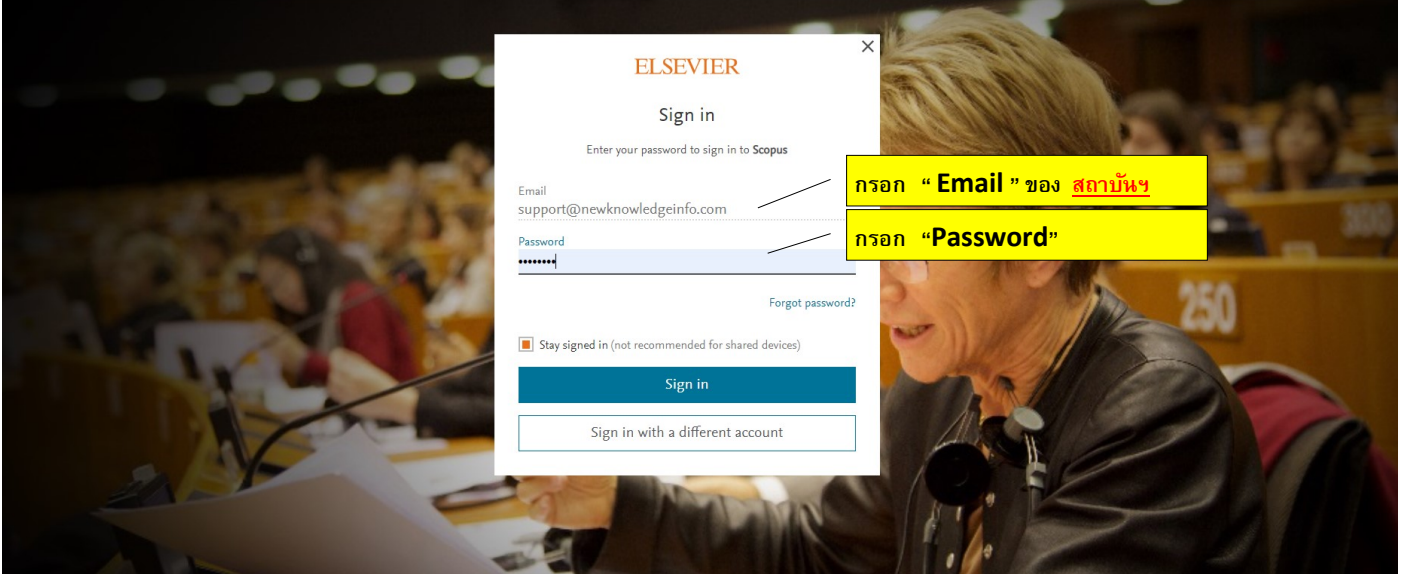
ELSEVIER

×

Sign in

Enter your password to sign in to Scopus

Email
support@newknowledgeinfo.com

Password
••••••••

Forgot password?

Stay signed in (not recommended for shared devices)

Sign in

Sign in with a different account

กรอก " Email " ของ สถาบันฯ

กรอก "Password"

300

250